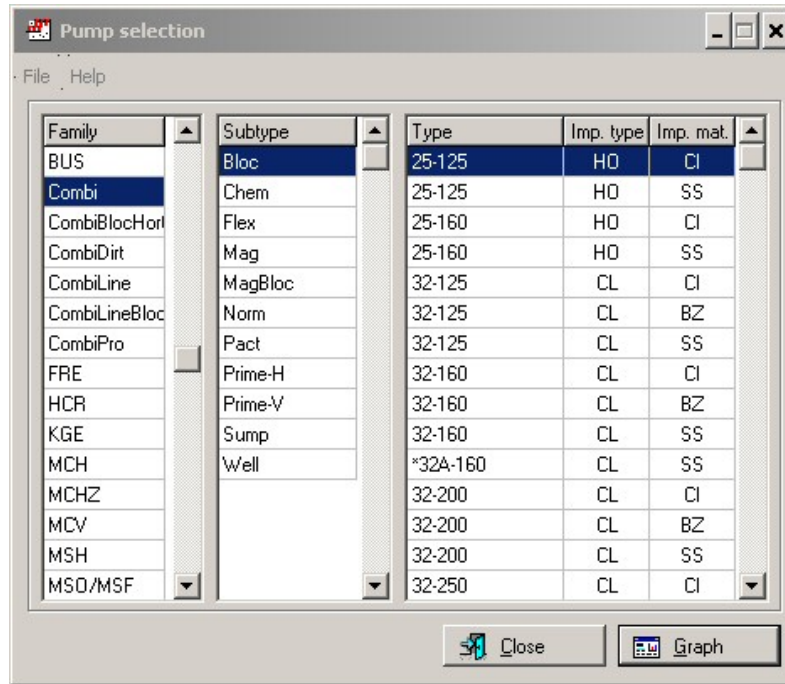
Pump selection

File Help

| Family |
|---|
| BUS |
| Combi |
| CombiBlocHor |
| CombiDirt |
| CombiLine |
| CombiLineBloc |
| CombiPro |
| FRE |
| HCR |
| KGE |
| MCH |
| MCHZ |
| MCV |
| MSH |
| MSO/MSF |

| Subtype |
|---|
| Bloc |
| Chem |
| Flex |
| Mag |
| MagBloc |
| Norm |
| Pact |
| Prime-H |
| Prime-V |
| Sump |
| Well |

| Type | Imp. type | Imp. mat. |
|---|---|---|
| 25-125 | HO | CI |
| 25-125 | HO | SS |
| 25-160 | HO | CI |
| 25-160 | HO | SS |
| 32-125 | CL | CI |
| 32-125 | CL | BZ |
| 32-125 | CL | SS |
| 32-160 | CL | CI |
| 32-160 | CL | BZ |
| 32-160 | CL | SS |
| *32A-160 | CL | SS |
| 32-200 | CL | CI |
| 32-200 | CL | BZ |
| 32-200 | CL | SS |
| 32-250 | CL | CI |

Close
Graph